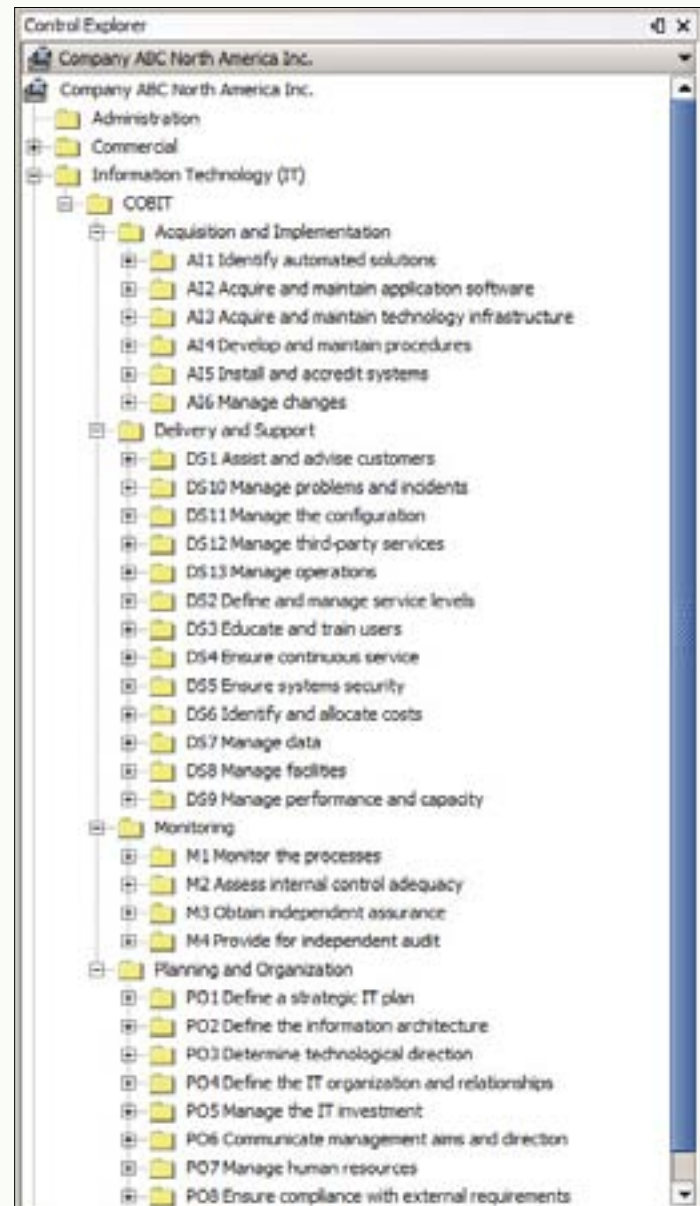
Control Explorer

Company ABC North America Inc.

Company ABC North America Inc.
Administration
Commercial
Information Technology (IT)
COBIT
Acquisition and Implementation
AI1 Identify automated solutions
AI2 Acquire and maintain application software
AI3 Acquire and maintain technology infrastructure
AI4 Develop and maintain procedures
AI5 Install and accredit systems
AI6 Manage changes
Delivery and Support
DS1 Assist and advise customers
DS10 Manage problems and incidents
DS11 Manage the configuration
DS12 Manage third-party services
DS13 Manage operations
DS2 Define and manage service levels
DS3 Educate and train users
DS4 Ensure continuous service
DS5 Ensure systems security
DS6 Identify and allocate costs
DS7 Manage data
DS8 Manage facilities
DS9 Manage performance and capacity
Monitoring
M1 Monitor the processes
M2 Assess internal control adequacy
M3 Obtain independent assurance
M4 Provide for independent audit
Planning and Organization
PO1 Define a strategic IT plan
PO2 Define the information architecture
PO3 Determine technological direction
PO4 Define the IT organization and relationships
PO5 Manage the IT investment
PO6 Communicate management aims and direction
PO7 Manage human resources
PO8 Ensure compliance with external requirements